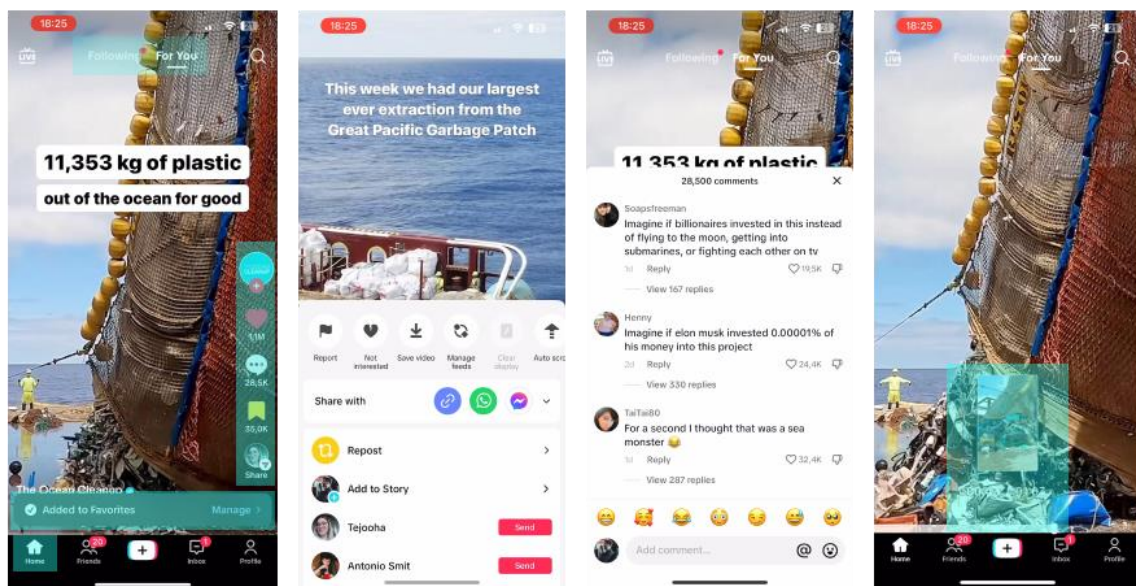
18:25

LIVE Following For You

11,353 kg of plastic

out of the ocean for good

1.1M

28.5K

35.0K

Share

The Ocean Cleanup

Added to Favorites Manage >

Home Friends 20 + Inbox 1 Profile

18:25

This week we had our largest ever extraction from the Great Pacific Garbage Patch

Report Not interested Save video Manage feeds Clear display Auto scroll

Share with

Repost

Add to Story

Tejooha Send

Antonio Smit Send

18:25

LIVE Following For You

11,353 kg of plastic

28,500 comments

Soapsfreeman
Imagine if billionaires invested in this instead of flying to the moon, getting into submarines, or fighting each other on tv
1d Reply 19.5K
View 167 replies

Henny
Imagine if elon musk invested 0.00001% of his money into this project
2d Reply 24.4K
View 330 replies

TaiTai80
For a second I thought that was a sea monster 😂
1d Reply 32.4K
View 287 replies

😄 🥰 😂 😳 😉 😅 🥺

Add comment... @ ☺

18:25

LIVE Following For You

Home Friends 20 + Inbox 1 Profile